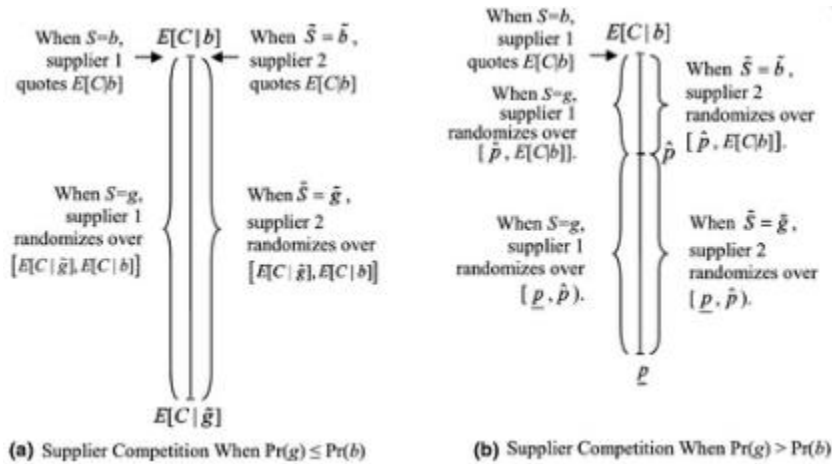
When $S=b$, supplier 1 quotes $E[C|b]$

$E[C|b]$

When $\tilde{S}=\tilde{b}$, supplier 2 quotes $E[C|b]$

When $S=g$, supplier 1 randomizes over $[E[C|\tilde{g}], E[C|b]]$

When $\tilde{S}=\tilde{g}$, supplier 2 randomizes over $[E[C|\tilde{g}], E[C|b]]$

$E[C|\tilde{g}]$

(a) Supplier Competition When $\Pr(g) \leq \Pr(b)$

When $S=b$, supplier 1 quotes $E[C|b]$

$E[C|b]$

When $S=g$, supplier 1 randomizes over $[\hat{p}, E[C|b]]$.

When $\tilde{S}=\tilde{b}$, supplier 2 randomizes over $[\hat{p}, E[C|b]]$.

$\hat{p}$

When $S=g$, supplier 1 randomizes over $[\underline{p}, \hat{p})$.

When $\tilde{S}=\tilde{g}$, supplier 2 randomizes over $[\underline{p}, \hat{p})$.

$\underline{p}$

(b) Supplier Competition When $\Pr(g) > \Pr(b)$